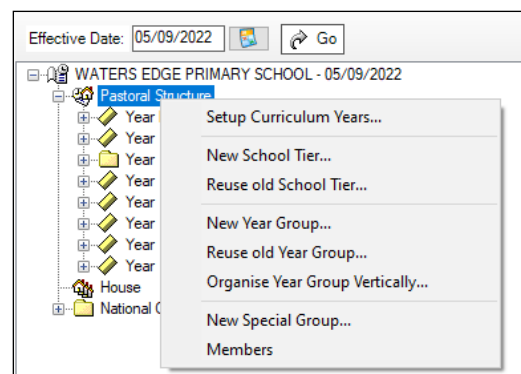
Effective Date: 05/09/2022 Go

WATERS EDGE PRIMARY SCHOOL - 05/09/2022
Pastoral Structure
Year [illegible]
Year
Year
Year
Year
Year
Year
Year
House
National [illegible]

Setup Curriculum Years...
New School Tier...
Reuse old School Tier...
New Year Group...
Reuse old Year Group...
Organise Year Group Vertically...
New Special Group...
Members